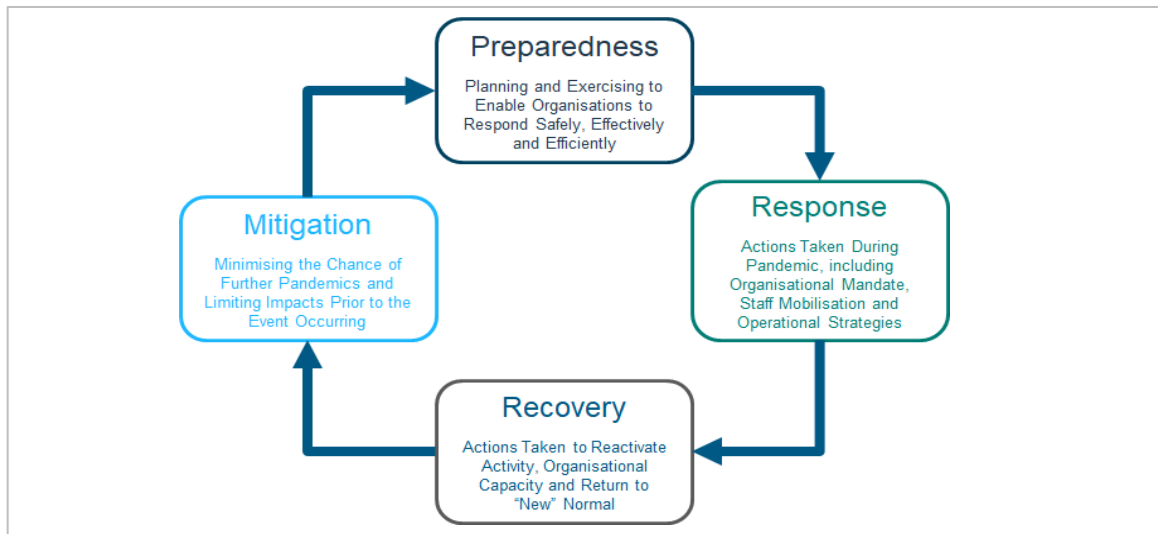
Preparedness

Planning and Exercising to Enable Organisations to Respond Safely, Effectively and Efficiently

Response

Actions Taken During Pandemic, including Organisational Mandate, Staff Mobilisation and Operational Strategies

Recovery

Actions Taken to Reactivate Activity, Organisational Capacity and Return to "New" Normal

Mitigation

Minimising the Chance of Further Pandemics and Limiting Impacts Prior to the Event Occurring